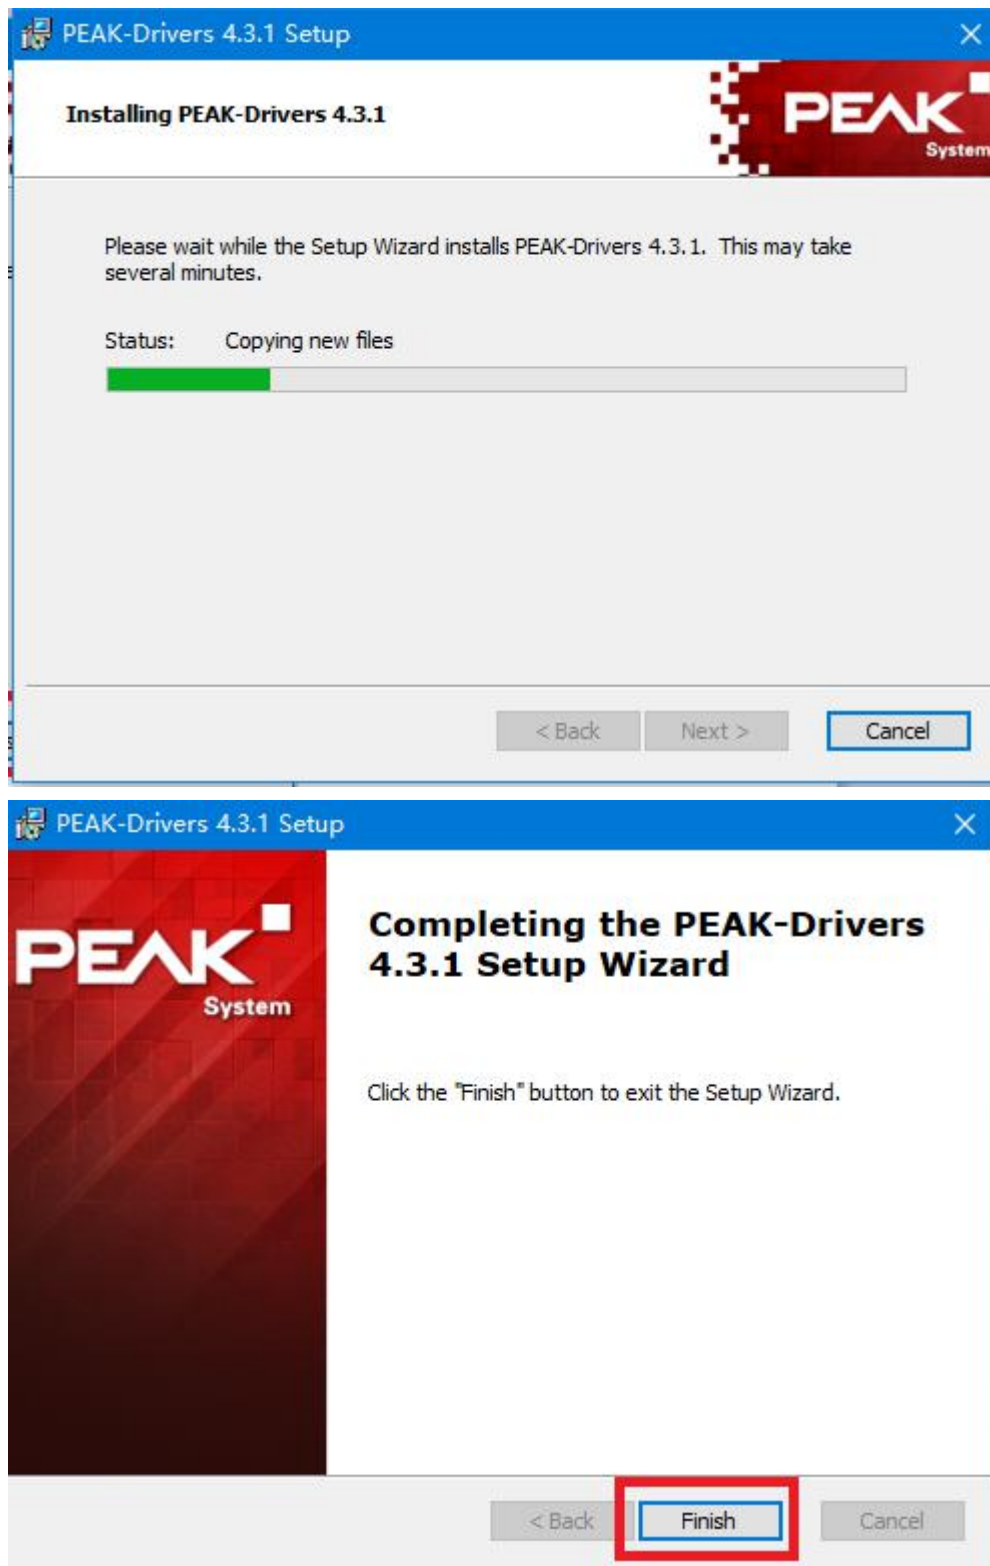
PEAK-Drivers 4.3.1 Setup

Installing PEAK-Drivers 4.3.1

PEAK System

Please wait while the Setup Wizard installs PEAK-Drivers 4.3.1. This may take several minutes.

Status: Copying new files

< Back Next > Cancel

PEAK-Drivers 4.3.1 Setup

PEAK System

Completing the PEAK-Drivers 4.3.1 Setup Wizard

Click the "Finish" button to exit the Setup Wizard.

< Back Finish Cancel